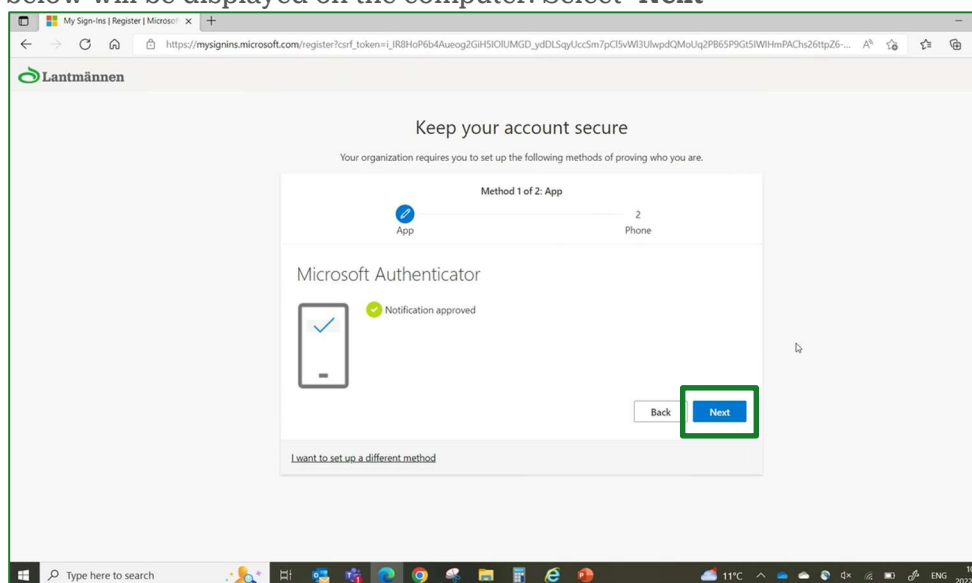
below will be displayed on the computer. Select "Next"

My Sign-Ins | Register | Microsoft

https://mysignins.microsoft.com/register?csrf_token=i_IR8HoP6b4Aueog2GiH5IOlUMGD_ydDLSqyUccSm7pCl5vWl3UlwpdQMoUq2PB65P9Gt5IWIHmPAChs26ttpZ6-...

Lantmännen

Keep your account secure

Your organization requires you to set up the following methods of proving who you are.

Method 1 of 2: App

App

2

Phone

Microsoft Authenticator

Notification approved

Back

Next

I want to set up a different method

Type here to search

11°C

ENG